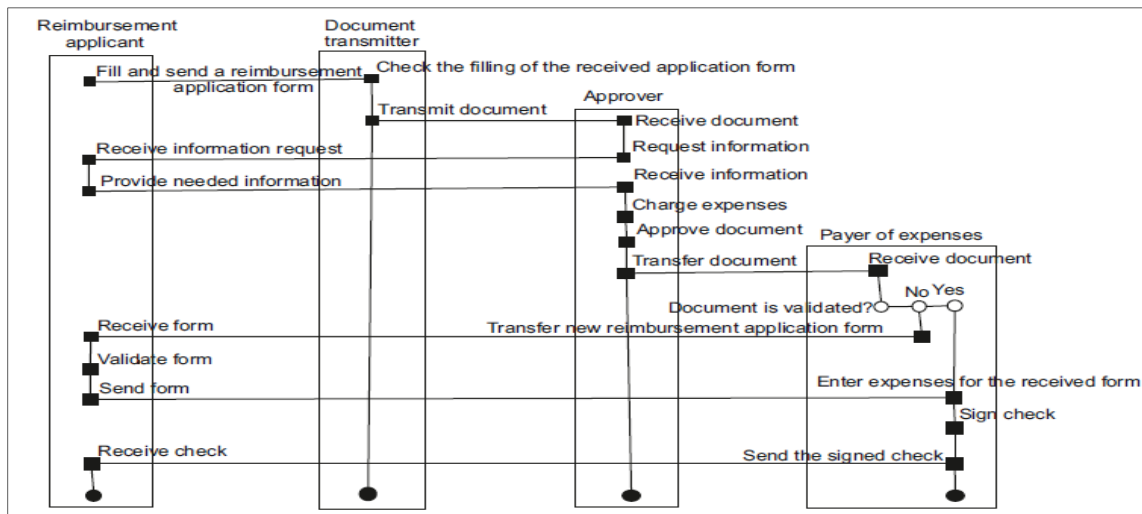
Reimbursement applicant

Document transmitter

Fill and send a reimbursement application form

Check the filling of the received application form

Transmit document

Approver

Receive document

Receive information request

Request information

Provide needed information

Receive information

Charge expenses

Approve document

Payer of expenses

Transfer document

Receive document

Document is validated?

No

Yes

Receive form

Transfer new reimbursement application form

Validate form

Send form

Enter expenses for the received form

Sign check

Receive check

Send the signed check